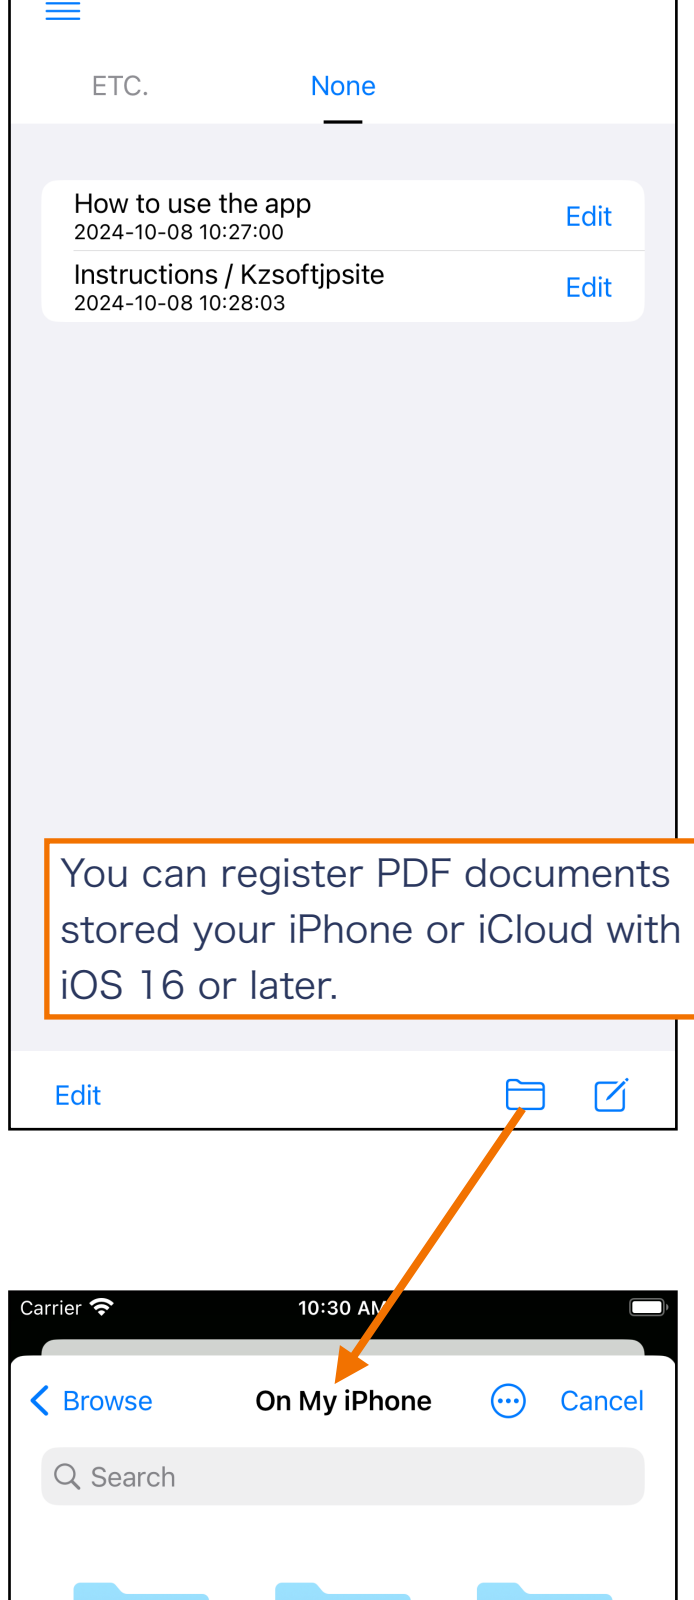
ETC.

None

How to use the app
2024-10-08 10:27:00

Edit

Instructions / Kzsoftjpsite
2024-10-08 10:28:03

Edit

You can register PDF documents stored your iPhone or iCloud with iOS 16 or later.

Edit

Carrier

10:30 AM

Browse

On My iPhone

Cancel

Search